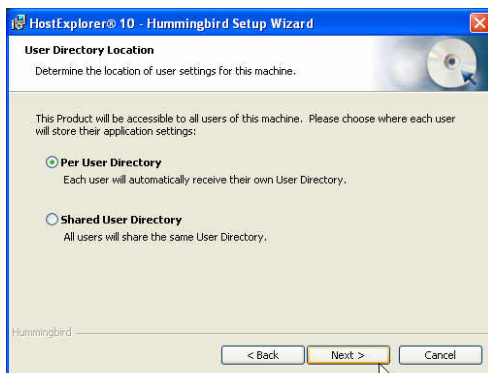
HostExplorer® 10 - Hummingbird Setup Wizard

User Directory Location

Determine the location of user settings for this machine.

This Product will be accessible to all users of this machine. Please choose where each user will store their application settings:

Per User Directory
Each user will automatically receive their own User Directory.

Shared User Directory
All users will share the same User Directory.

Hummingbird

< Back
Next >
Cancel